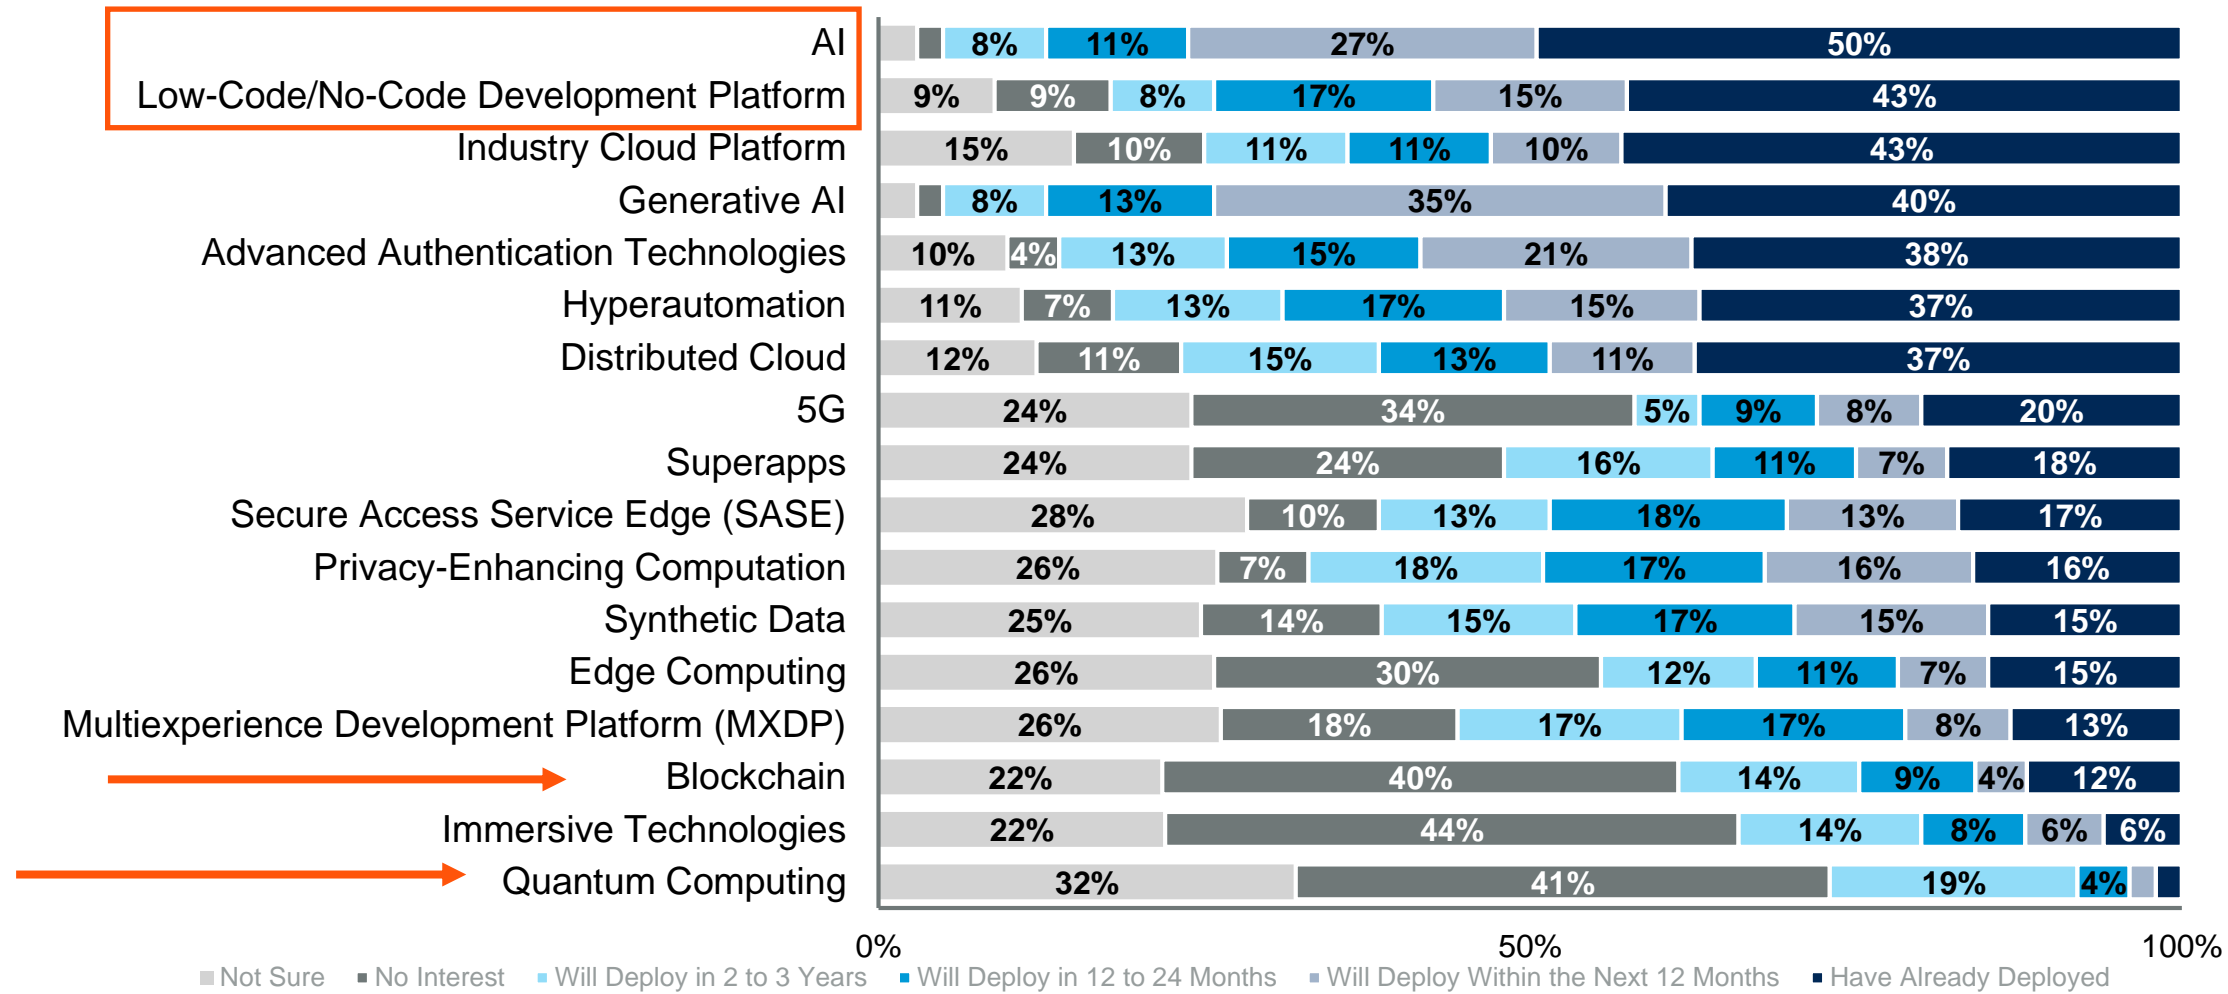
| | | | | | | |
|---|---|---|---|---|---|---|
| AI | | | 8% | 11% | 27% | 50% |
| Low-Code/No-Code Development Platform | 9% | 9% | 8% | 17% | 15% | 43% |
| Industry Cloud Platform | 15% | 10% | 11% | 11% | 10% | 43% |
| Generative AI | | | 8% | 13% | 35% | 40% |
| Advanced Authentication Technologies | 10% | 4% | 13% | 15% | 21% | 38% |
| Hyperautomation | 11% | 7% | 13% | 17% | 15% | 37% |
| Distributed Cloud | 12% | 11% | 15% | 13% | 11% | 37% |
| 5G | 24% | 34% | 5% | 9% | 8% | 20% |
| Superapps | 24% | 24% | 16% | 11% | 7% | 18% |
| Secure Access Service Edge (SASE) | 28% | 10% | 13% | 18% | 13% | 17% |
| Privacy-Enhancing Computation | 26% | 7% | 18% | 17% | 16% | 16% |
| Synthetic Data | 25% | 14% | 15% | 17% | 15% | 15% |
| Edge Computing | 26% | 30% | 12% | 11% | 7% | 15% |
| Multiexperience Development Platform (MXDP) | 26% | 18% | 17% | 17% | 8% | 13% |
| Blockchain | 22% | 40% | 14% | 9% | 4% | 12% |
| Immersive Technologies | 22% | 44% | 14% | 8% | 6% | 6% |
| Quantum Computing | 32% | 41% | 19% | 4% | | |

0% 50% 100%

Not Sure No Interest Will Deploy in 2 to 3 Years Will Deploy in 12 to 24 Months Will Deploy Within the Next 12 Months Have Already Deployed